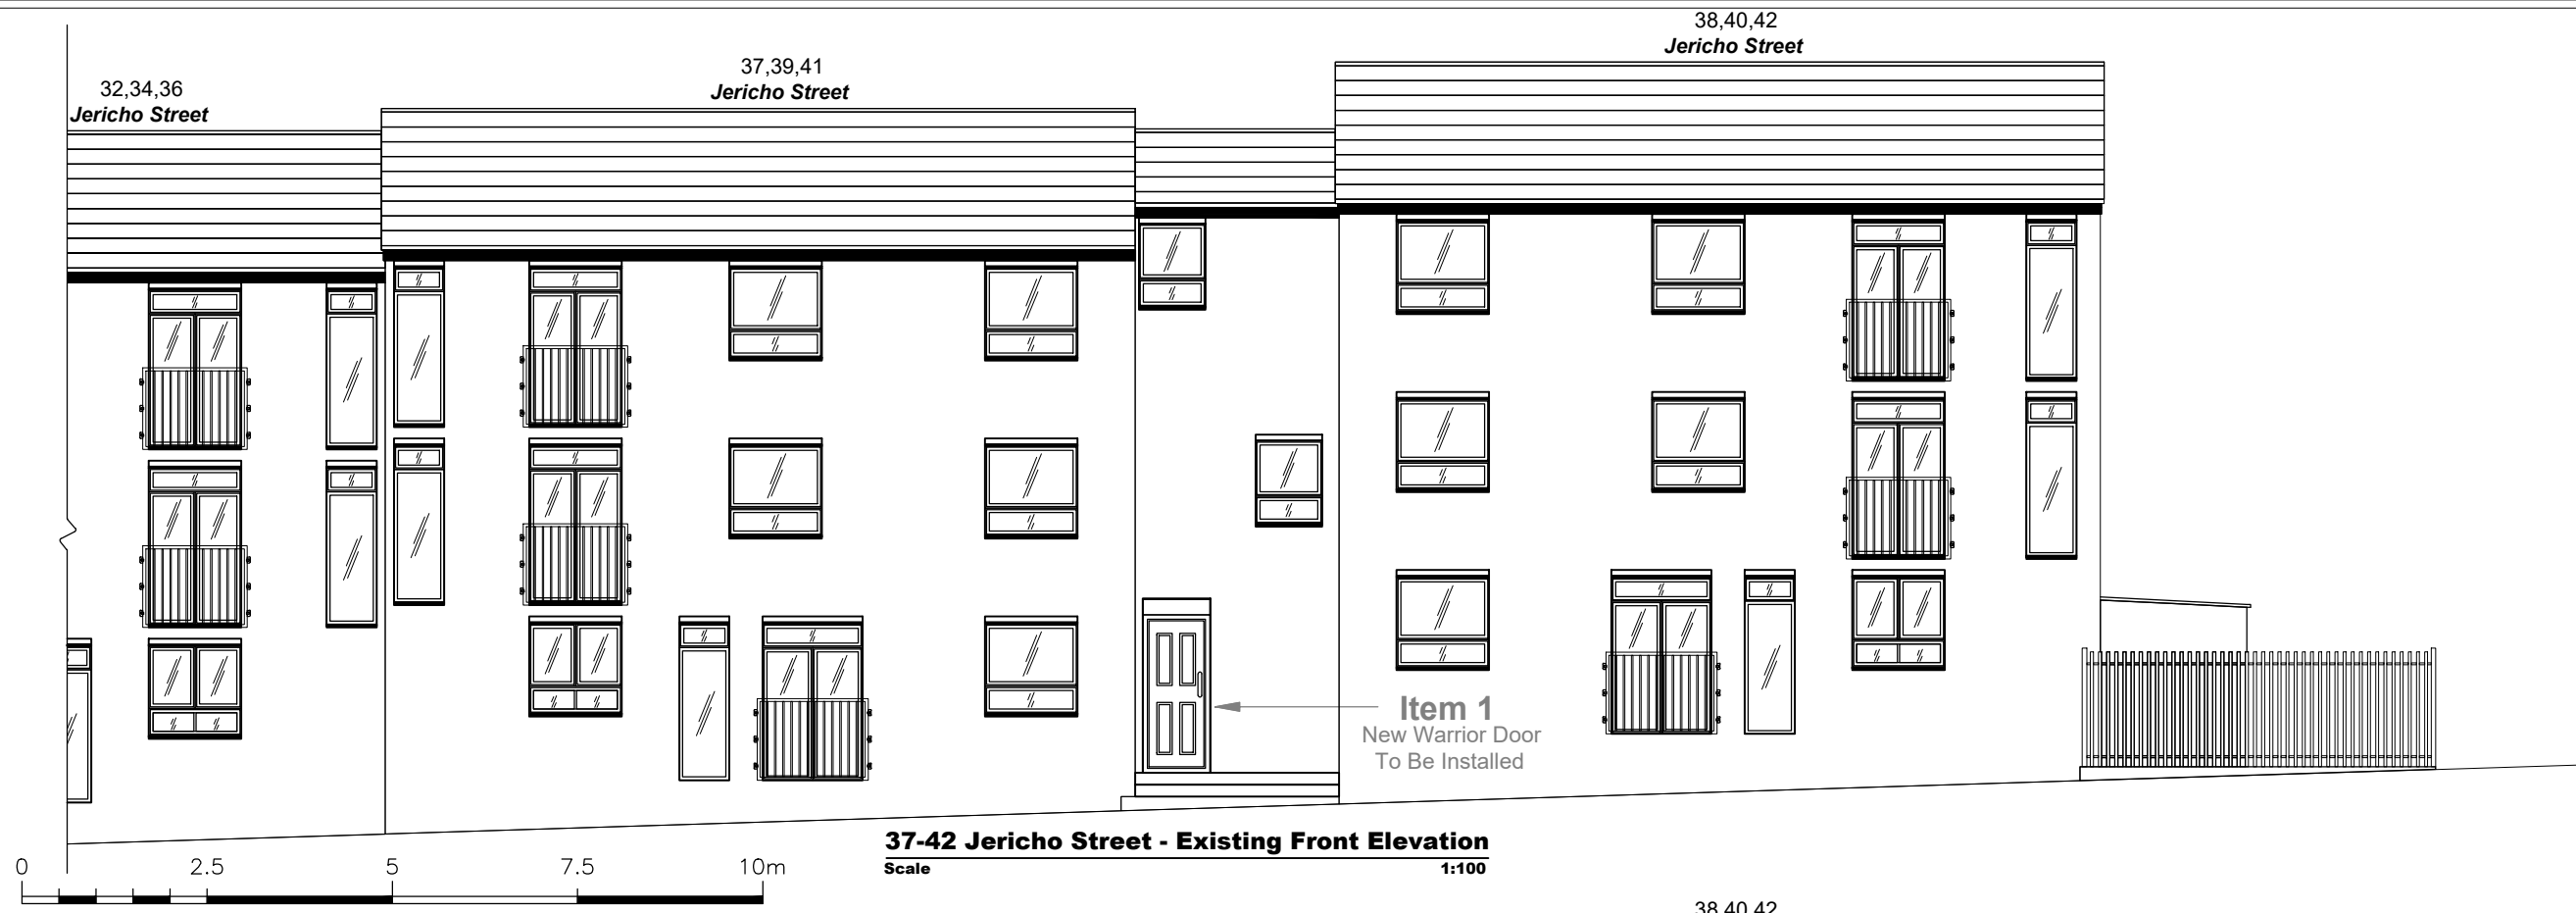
38,40,42
Jericho Street

37,39,41
Jericho Street

32,34,36
Jericho Street

Item 1
New Warrior Door
To Be Installed

37-42 Jericho Street - Existing Front Elevation
Scale 1:100

0 2.5 5 7.5 10m

38,40,42